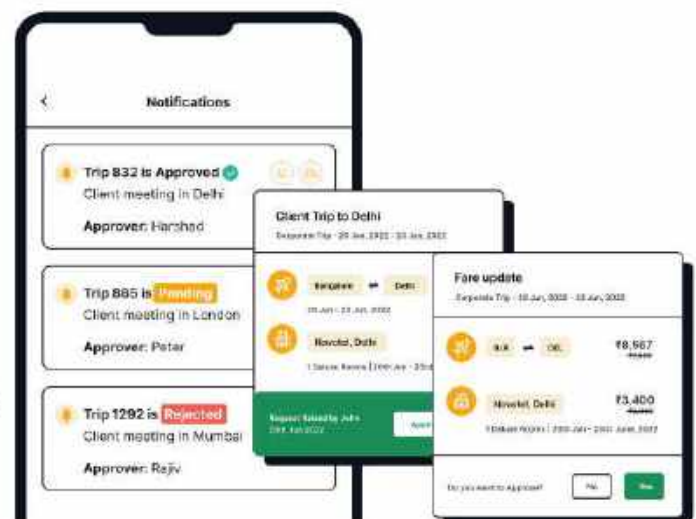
Notifications

Trip 832 is Approved
Client meeting in Delhi
Approver: Harshad

Trip 885 is Pending
Client meeting in London
Approver: Peter

Trip 1292 is Rejected
Client meeting in Mumbai
Approver: Rajiv

Client Trip to Delhi
Corporate Trip · 20 Jun, 2022 - 22 Jun, 2022
Bangalore ⇌ Delhi
20 Jun - 22 Jun, 2022
Novotel, Delhi
1 Deluxe Room | 20th Jun - 22nd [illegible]
Request Raised by John
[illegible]
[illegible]

Fare update
Corporate Trip · 20 Jun, 2022 - 22 Jun, 2022
BLR ⇌ DEL
₹8,567
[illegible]
Novotel, Delhi
₹3,400
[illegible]
1 Deluxe Room | 20th Jun - 22nd June, 2022
Do you want to Approve?
No
Yes